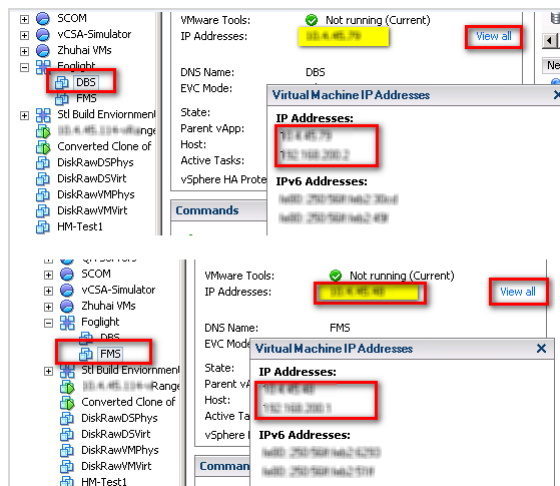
SCOM
vCSA-Simulator
Zhuhai VMs
Foglight
DBS
FMS
Stl Build Enviornment
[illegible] Range
Converted Clone of
DiskRawDSPhys
DiskRawDSVirt
DiskRawVMPhys
DiskRawVMVirt
HM-Test1

VMware Tools: Not running (Current)
IP Addresses: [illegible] View all

DNS Name: DBS
EVC Mode:

State:
Parent vApp:
Host:
Active Tasks:
vSphere HA Prote

Commands

Virtual Machine IP Addresses
IP Addresses:
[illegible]
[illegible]
IPv6 Addresses:
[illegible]
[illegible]

Ne

SCOM
vCSA-Simulator
Zhuhai VMs
Foglight
DBS
FMS
Stl Build Enviornment
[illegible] Range
Converted Clone of
DiskRawDSPhys
DiskRawDSVirt
DiskRawVMPhys
DiskRawVMVirt
HM-Test1

VMware Tools: Not running (Current)
IP Addresses: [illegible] View all

DNS Name: FMS
EVC Mode

State:
Parent vA
Host:
Active Ta
vSphere

Comman

Virtual Machine IP Addresses
IP Addresses:
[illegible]
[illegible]
IPv6 Addresses:
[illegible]
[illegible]